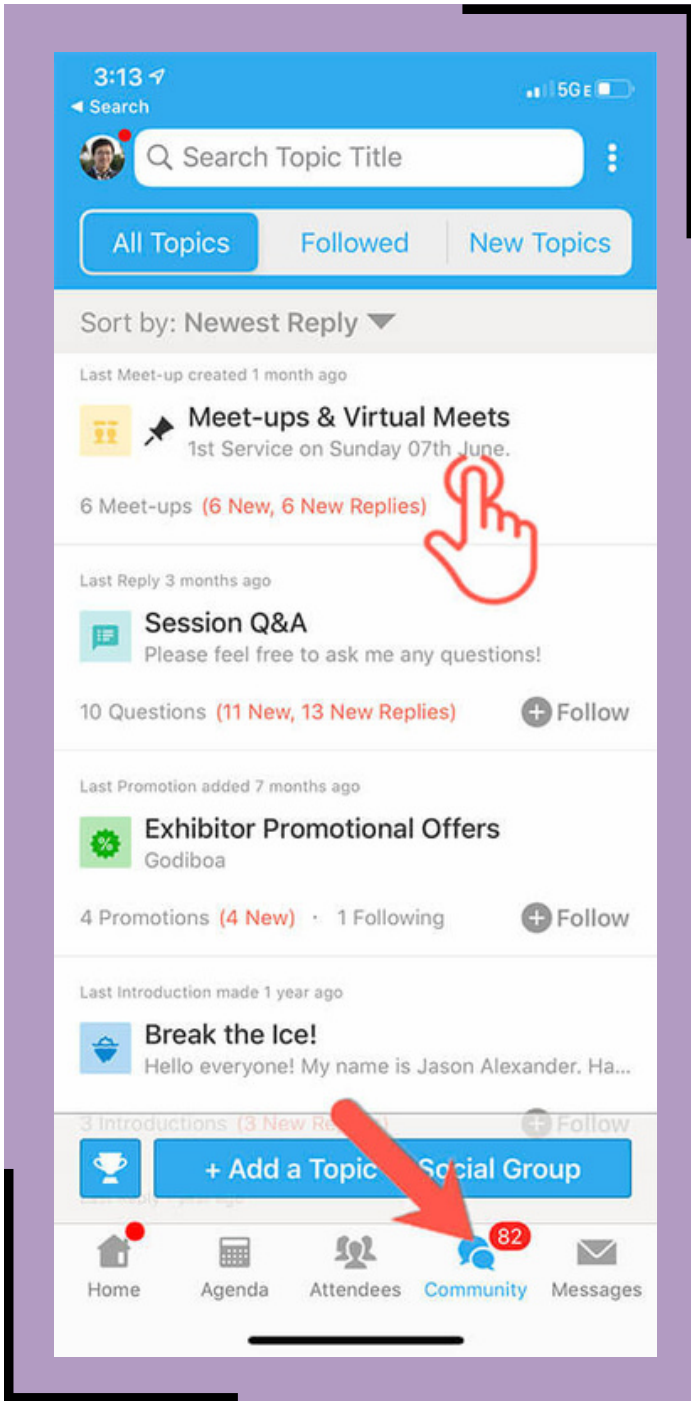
3:13
◂ Search
5G E

Search Topic Title

All Topics
Followed
New Topics

Sort by: Newest Reply

Last Meet-up created 1 month ago
Meet-ups & Virtual Meets
1st Service on Sunday 07th June.
6 Meet-ups (6 New, 6 New Replies)

Last Reply 3 months ago
Session Q&A
Please feel free to ask me any questions!
10 Questions (11 New, 13 New Replies)
Follow

Last Promotion added 7 months ago
Exhibitor Promotional Offers
Godiboa
4 Promotions (4 New) · 1 Following
Follow

Last Introduction made 1 year ago
Break the Ice!
Hello everyone! My name is Jason Alexander. Ha...
3 Introductions (3 New Re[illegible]
Follow

+ Add a Topic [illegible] Social Group

Home
Agenda
Attendees
82
Community
Messages